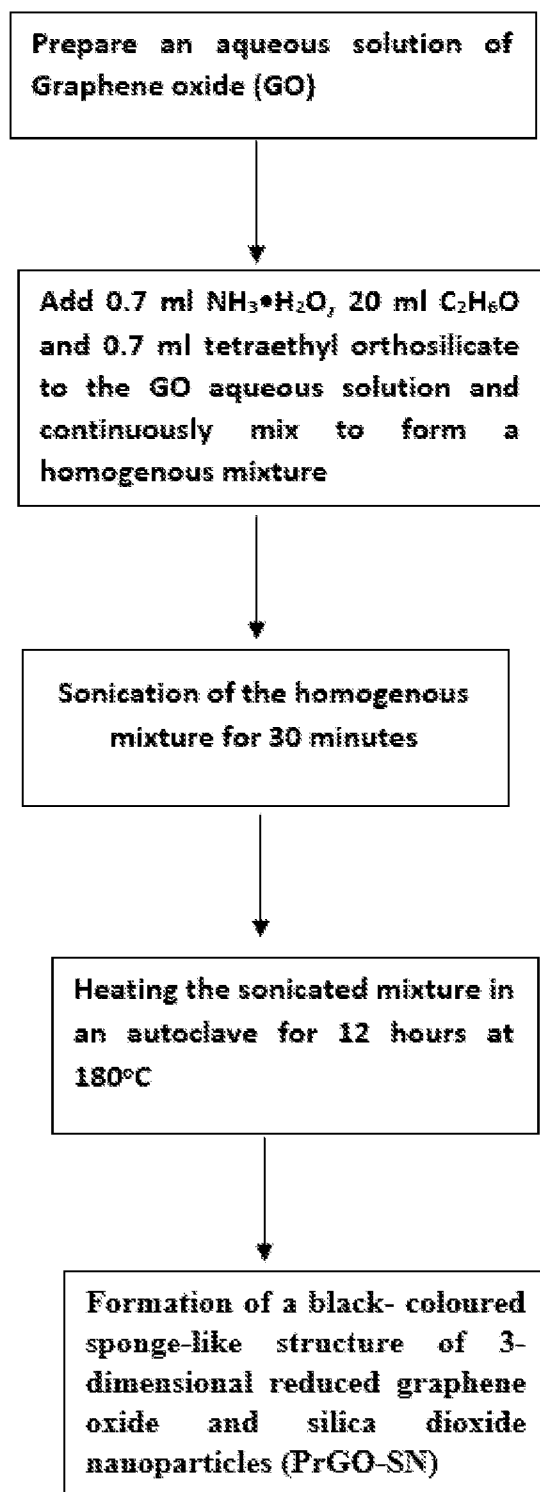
Prepare an aqueous solution of Graphene oxide (GO)

Add 0.7 ml $NH_3 \bullet H_2O$, 20 ml $C_2H_6O$ and 0.7 ml tetraethyl orthosilicate to the GO aqueous solution and continuously mix to form a homogenous mixture

Sonication of the homogenous mixture for 30 minutes

Heating the sonicated mixture in an autoclave for 12 hours at 180°C

Formation of a black- coloured sponge-like structure of 3-dimensional reduced graphene oxide and silica dioxide nanoparticles (PrGO-SN)